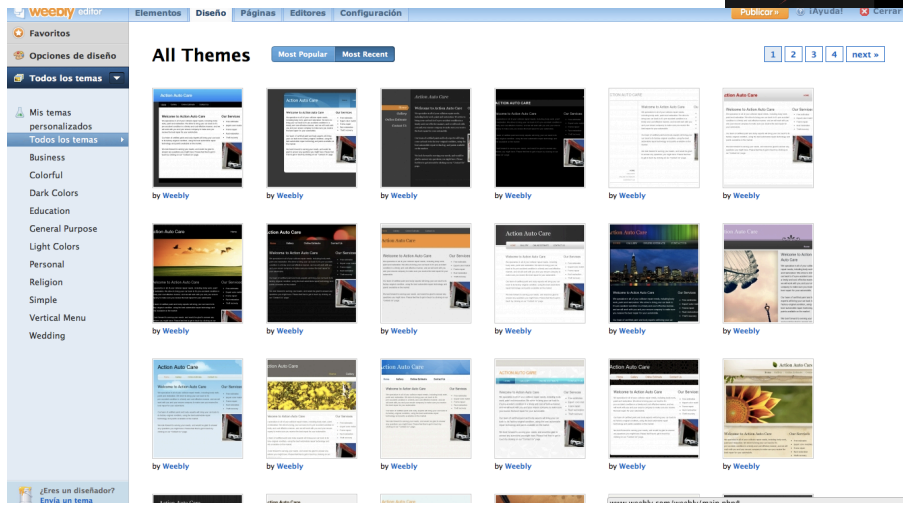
weebly editor

Elementos | Diseño | Páginas | Editores | Configuración

Publicar » | ¡Ayuda! | Cerrar

Favoritos

Opciones de diseño

Todos los temas

Mis temas personalizados

Todos los temas

Business

Colorful

Dark Colors

Education

General Purpose

Light Colors

Personal

Religion

Simple

Vertical Menu

Wedding

¿Eres un diseñador? Envía un tema

All Themes

Most Popular | Most Recent

1 2 3 4 next »

by Weebly

by Weebly

by Weebly

by Weebly

by Weebly

by Weebly

by Weebly

by Weebly

by Weebly

by Weebly

by Weebly

by Weebly

by Weebly

by Weebly

by Weebly

by Weebly

by Weebly

by Weebly

www.weebly.com/weebly/main.php#